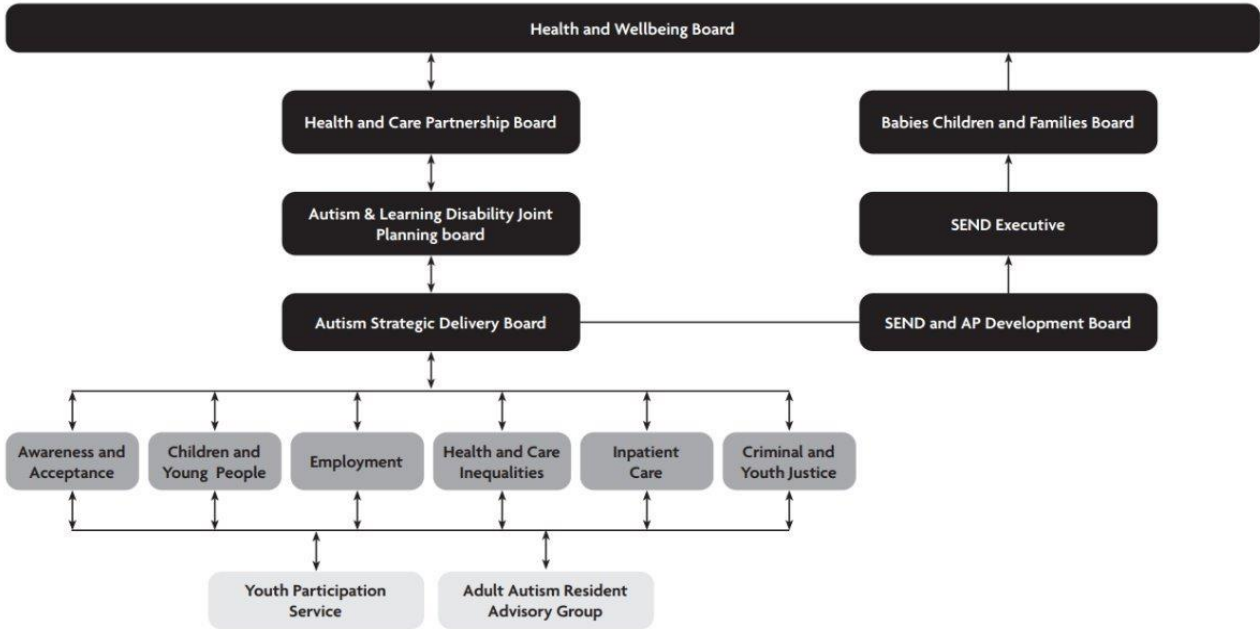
Health and Wellbeing Board

Health and Care Partnership Board

Autism & Learning Disability Joint Planning board

Autism Strategic Delivery Board

Babies Children and Families Board

SEND Executive

SEND and AP Development Board

Awareness and Acceptance

Children and Young People

Employment

Health and Care Inequalities

Inpatient Care

Criminal and Youth Justice

Youth Participation Service

Adult Autism Resident Advisory Group